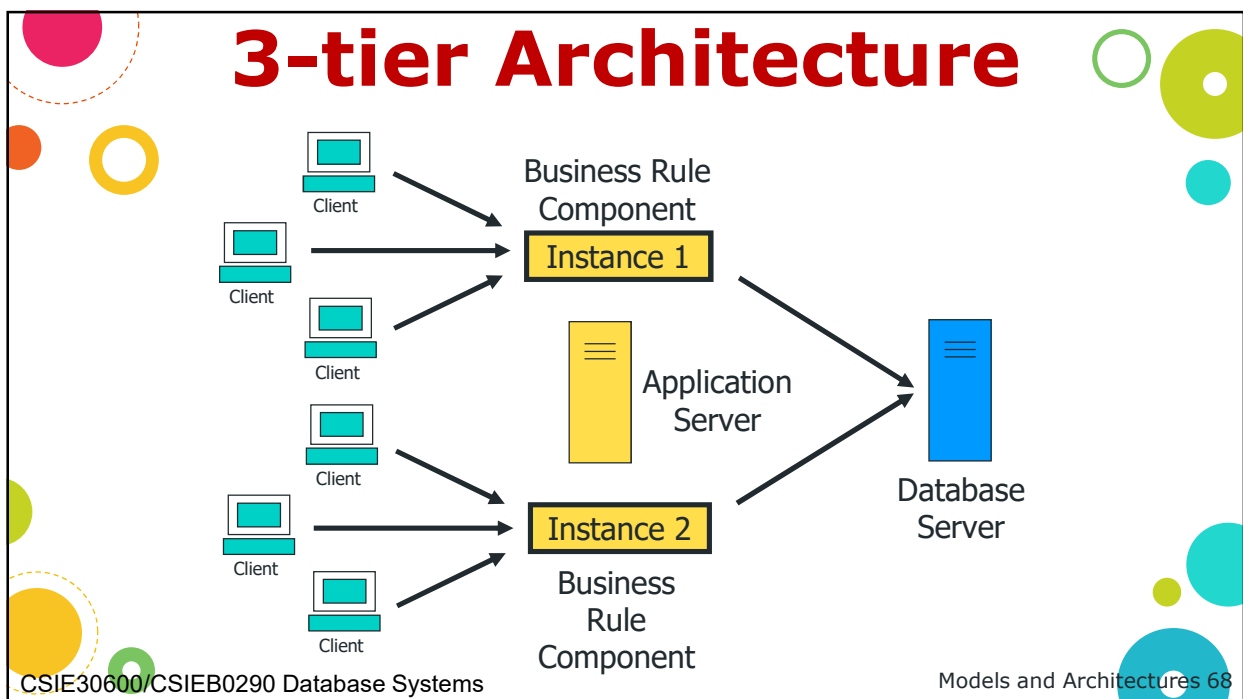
3-tier Architecture

Client

Client

Client

Business Rule Component

Instance 1

Application Server

Client

Client

Client

Instance 2

Business Rule Component

Database Server

CSIE30600/CSIEB0290 Database Systems

Models and Architectures 68